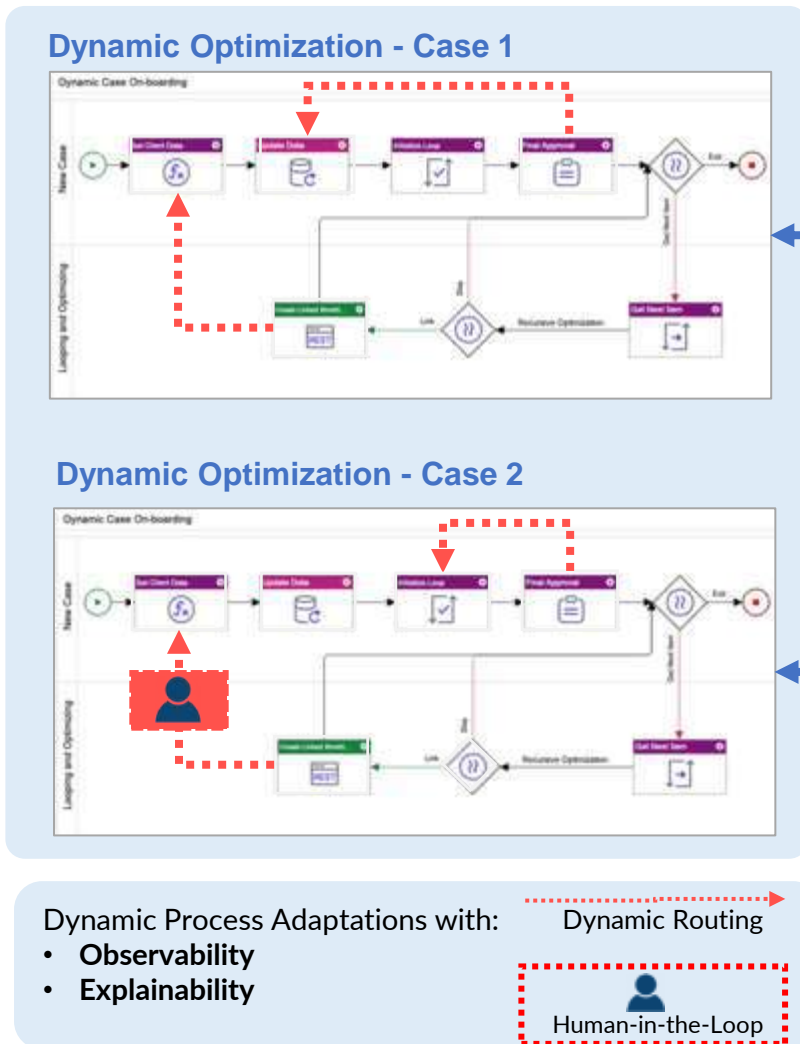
Dynamic Optimization - Case 1

Dynamic Case On-boarding

New Case

Get Client Data

Update Data

Initialize Loop

Final Approval

Exit

Looping and Optimizing

Create Linked Workfl...

REST

Link

Done

Recursive Optimization

Get Next Item

Get Next Item

Dynamic Optimization - Case 2

Dynamic Case On-boarding

New Case

Get Client Data

Update Data

Initialize Loop

Final Approval

Exit

Looping and Optimizing

Create Linked Workfl...

REST

Link

Done

Recursive Optimization

Get Next Item

Get Next Item

Dynamic Process Adaptations with:
• Observability
• Explainability

Dynamic Routing

Human-in-the-Loop